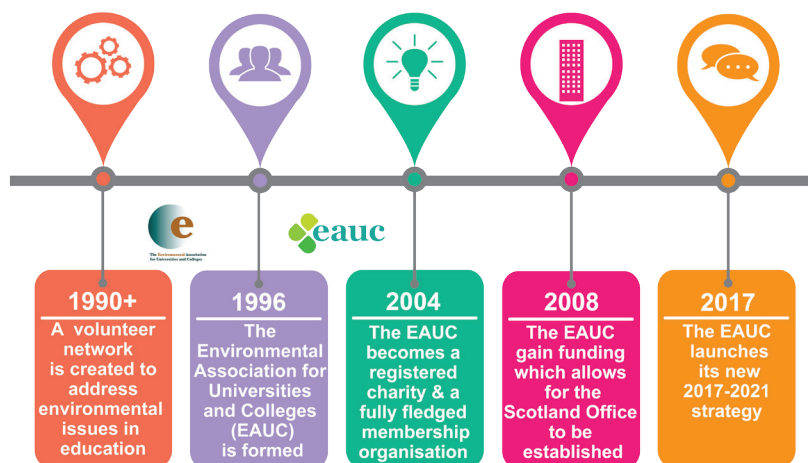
e
The Environmental Association for Universities and Colleges

eauc

1990+
A volunteer network is created to address environmental issues in education

1996
The Environmental Association for Universities and Colleges (EAUC) is formed

2004
The EAUC becomes a registered charity & a fully fledged membership organisation

2008
The EAUC gain funding which allows for the Scotland Office to be established

2017
The EAUC launches its new 2017-2021 strategy